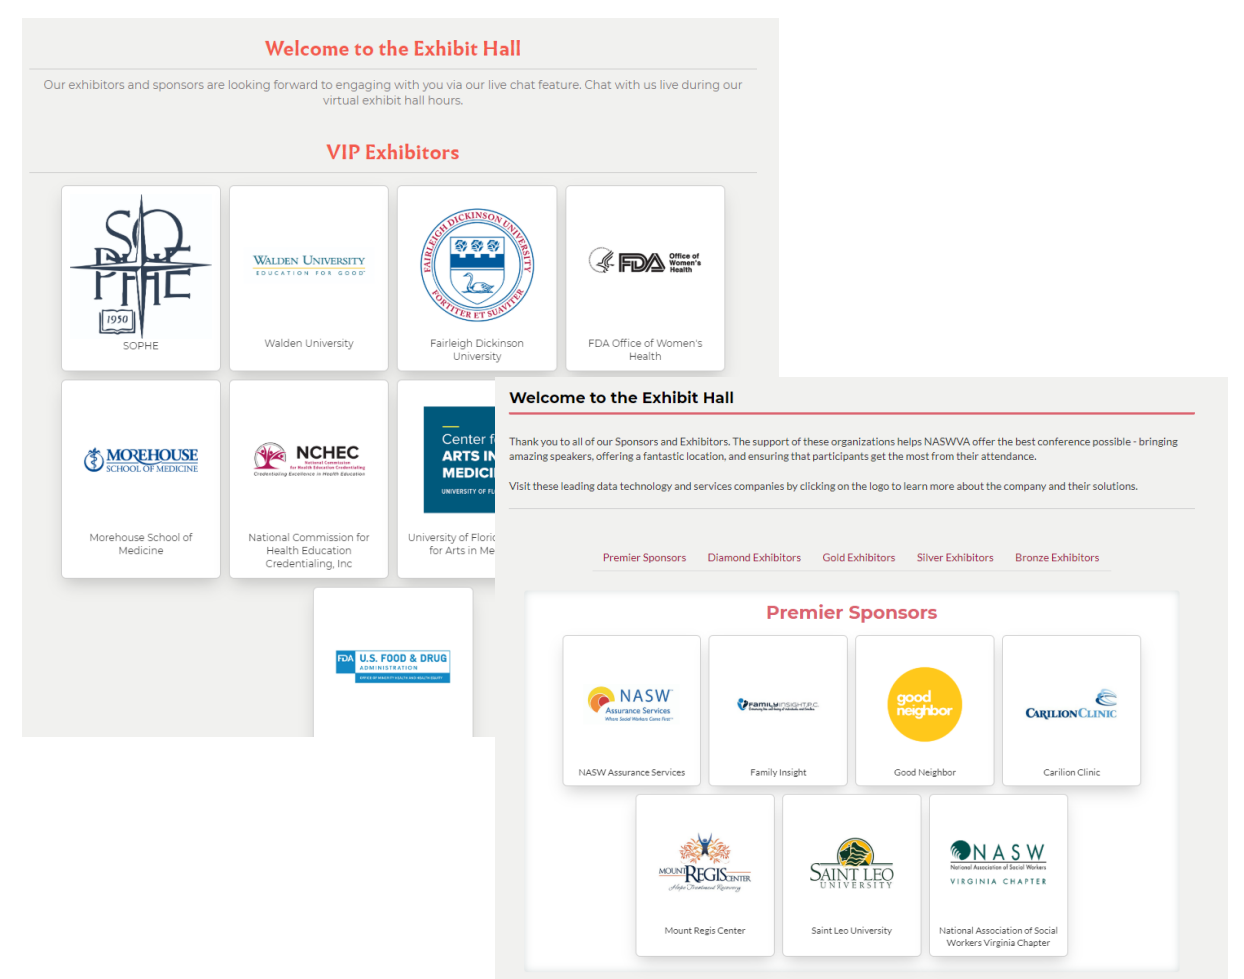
Welcome to the Exhibit Hall

Our exhibitors and sponsors are looking forward to engaging with you via our live chat feature. Chat with us live during our virtual exhibit hall hours.

VIP Exhibitors

SOPHE 1950

SOPHE

WALDEN UNIVERSITY EDUCATION FOR GOOD

Walden University

FAIRLEIGH DICKINSON UNIVERSITY FORTITER ET SUAVITER

Fairleigh Dickinson University

FDA Office of Women's Health

FDA Office of Women's Health

MOREHOUSE SCHOOL OF MEDICINE

Morehouse School of Medicine

NCHEC National Commission for Health Education Credentialing Credentialing Excellence in Health Education

National Commission for Health Education Credentialing, Inc

Center f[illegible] ARTS IN MEDICI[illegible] UNIVERSITY OF FL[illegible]

University of Floric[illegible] for Arts in Me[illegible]

FDA U.S. FOOD & DRUG ADMINISTRATION

Welcome to the Exhibit Hall

Thank you to all of our Sponsors and Exhibitors. The support of these organizations helps NASWVA offer the best conference possible - bringing amazing speakers, offering a fantastic location, and ensuring that participants get the most from their attendance.

Visit these leading data technology and services companies by clicking on the logo to learn more about the company and their solutions.

Premier Sponsors | Diamond Exhibitors | Gold Exhibitors | Silver Exhibitors | Bronze Exhibitors

Premier Sponsors

NASW Assurance Services

NASW Assurance Services

Family Insight

Family Insight

good neighbor

Good Neighbor

CARILION CLINIC

Carilion Clinic

MOUNT REGIS CENTER

Mount Regis Center

SAINT LEO UNIVERSITY

Saint Leo University

NASW National Association of Social Workers VIRGINIA CHAPTER

National Association of Social Workers Virginia Chapter